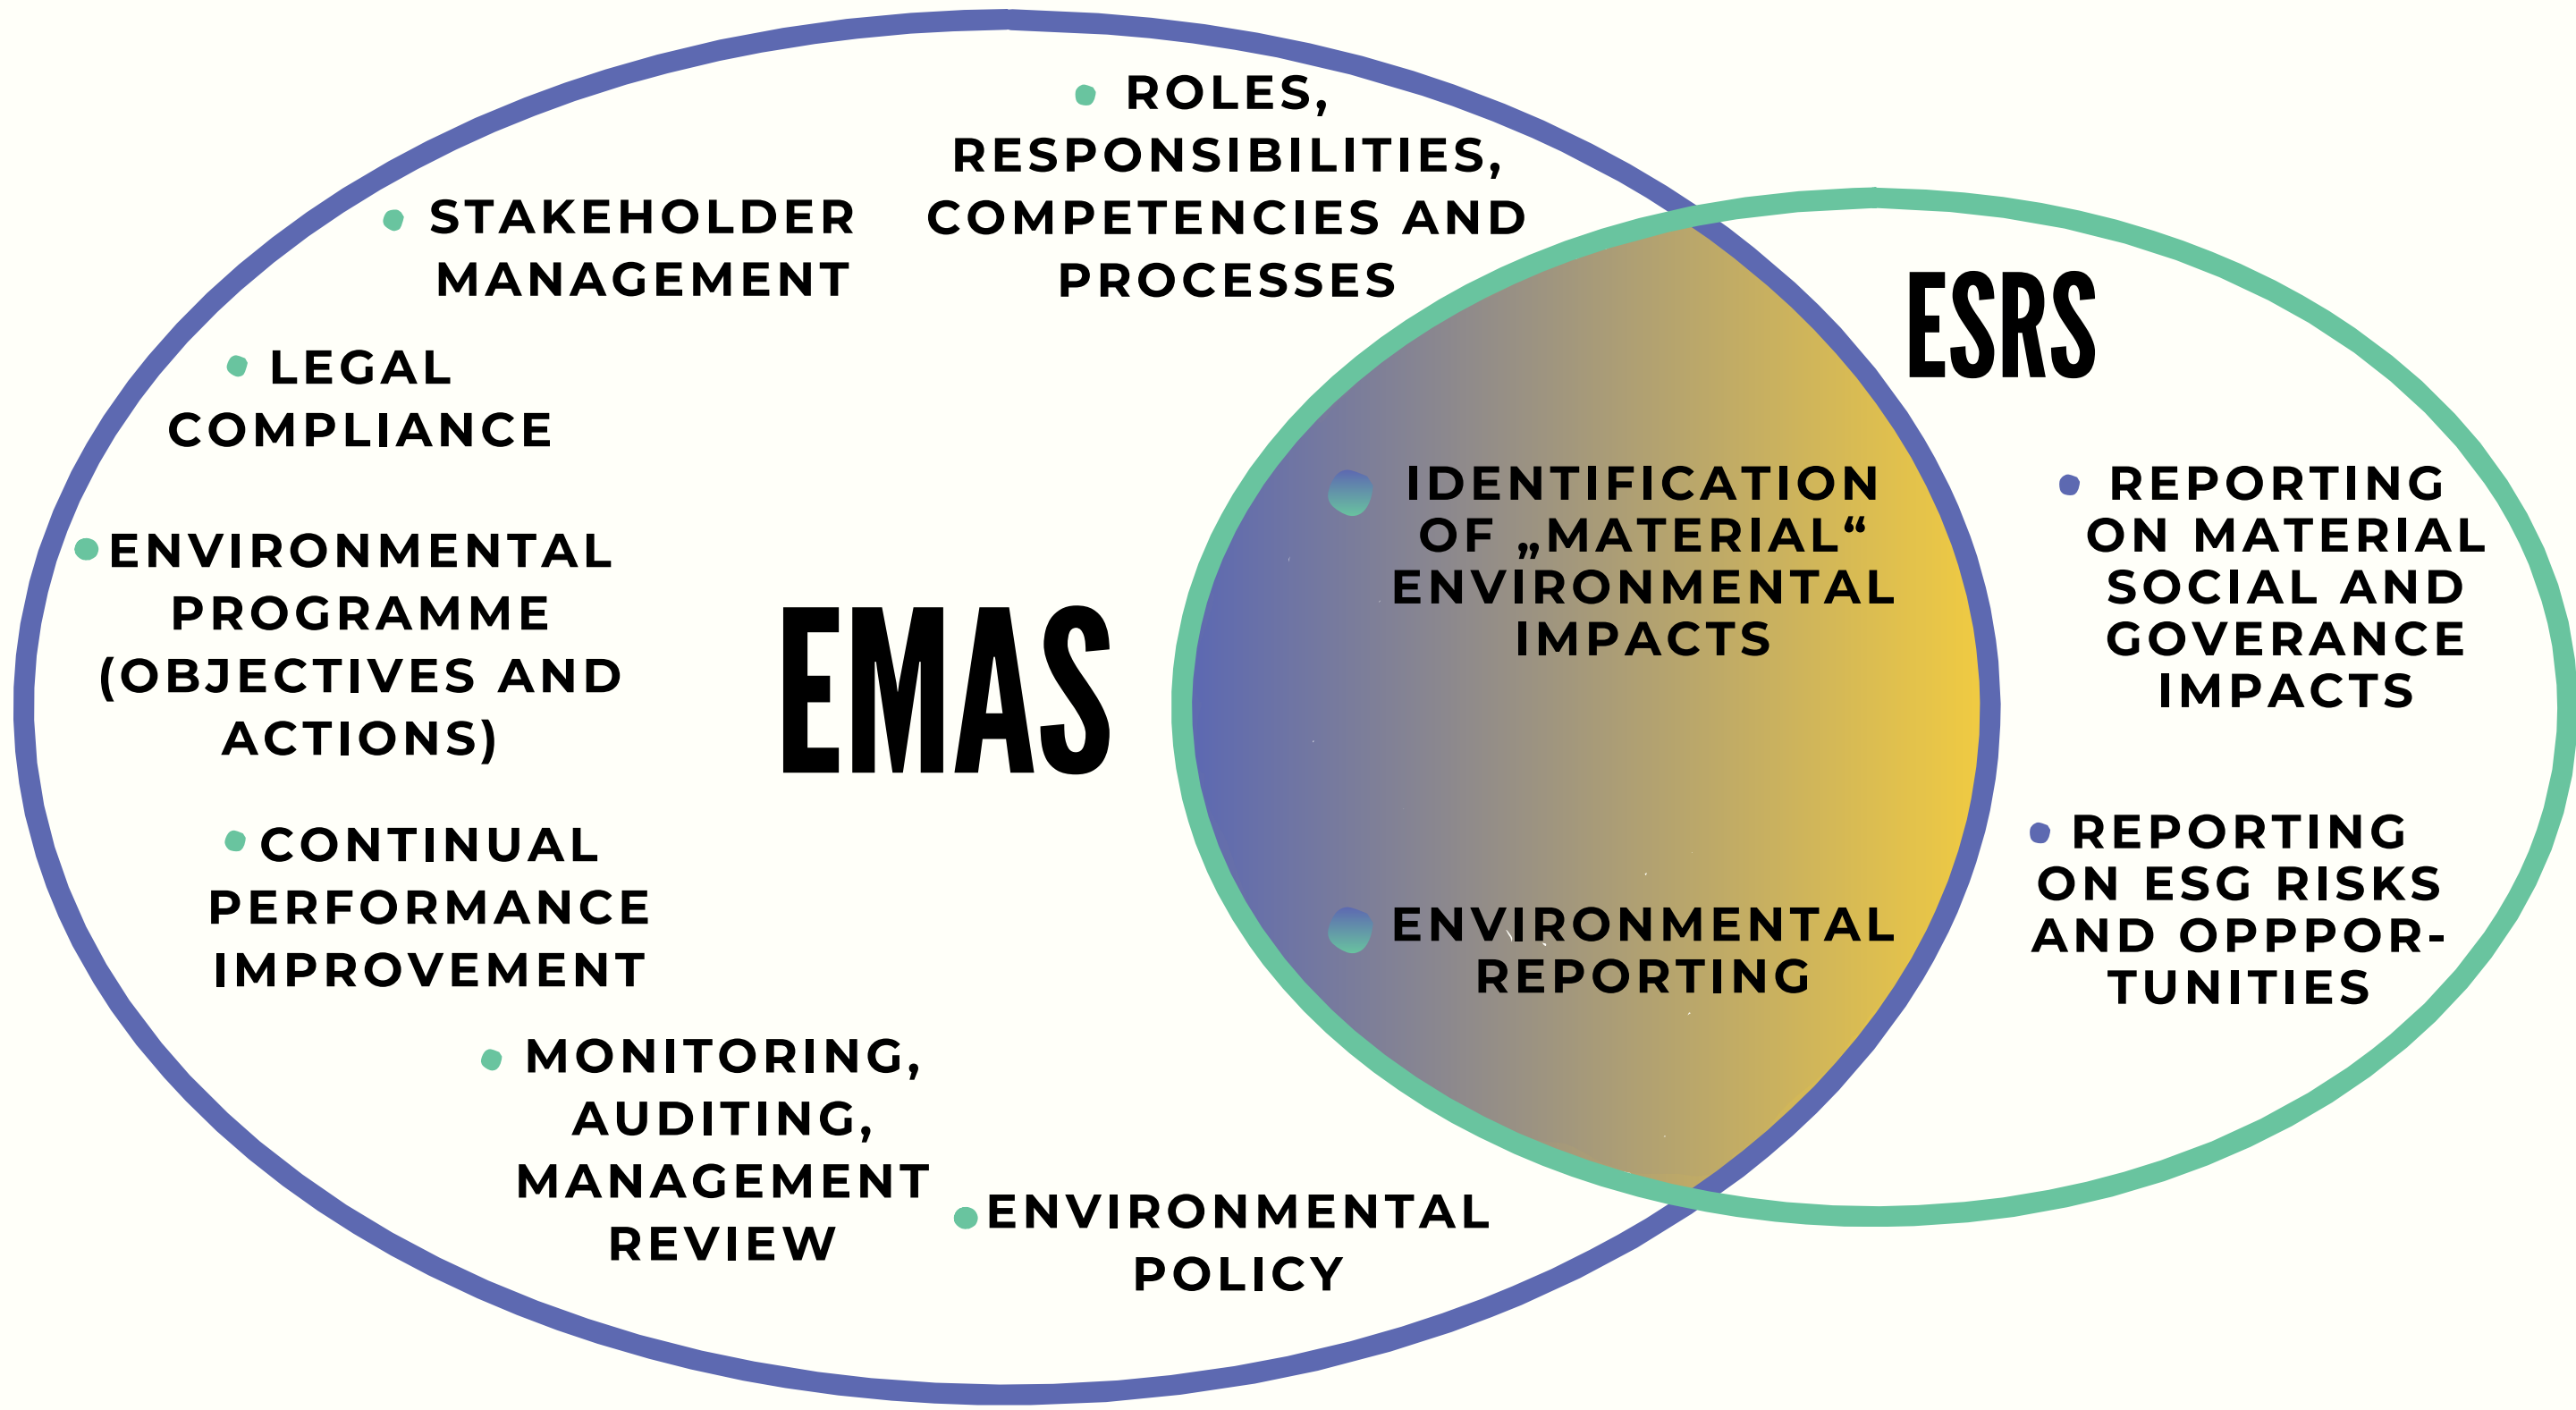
• ROLES, RESPONSIBILITIES, COMPETENCIES AND PROCESSES

• STAKEHOLDER MANAGEMENT

• LEGAL COMPLIANCE

• ENVIRONMENTAL PROGRAMME (OBJECTIVES AND ACTIONS)

EMAS

• CONTINUAL PERFORMANCE IMPROVEMENT

• MONITORING, AUDITING, MANAGEMENT REVIEW

• ENVIRONMENTAL POLICY

• IDENTIFICATION OF „MATERIAL“ ENVIRONMENTAL IMPACTS

• ENVIRONMENTAL REPORTING

ESRS

• REPORTING ON MATERIAL SOCIAL AND GOVERANCE IMPACTS

• REPORTING ON ESG RISKS AND OPPPORTUNITIES